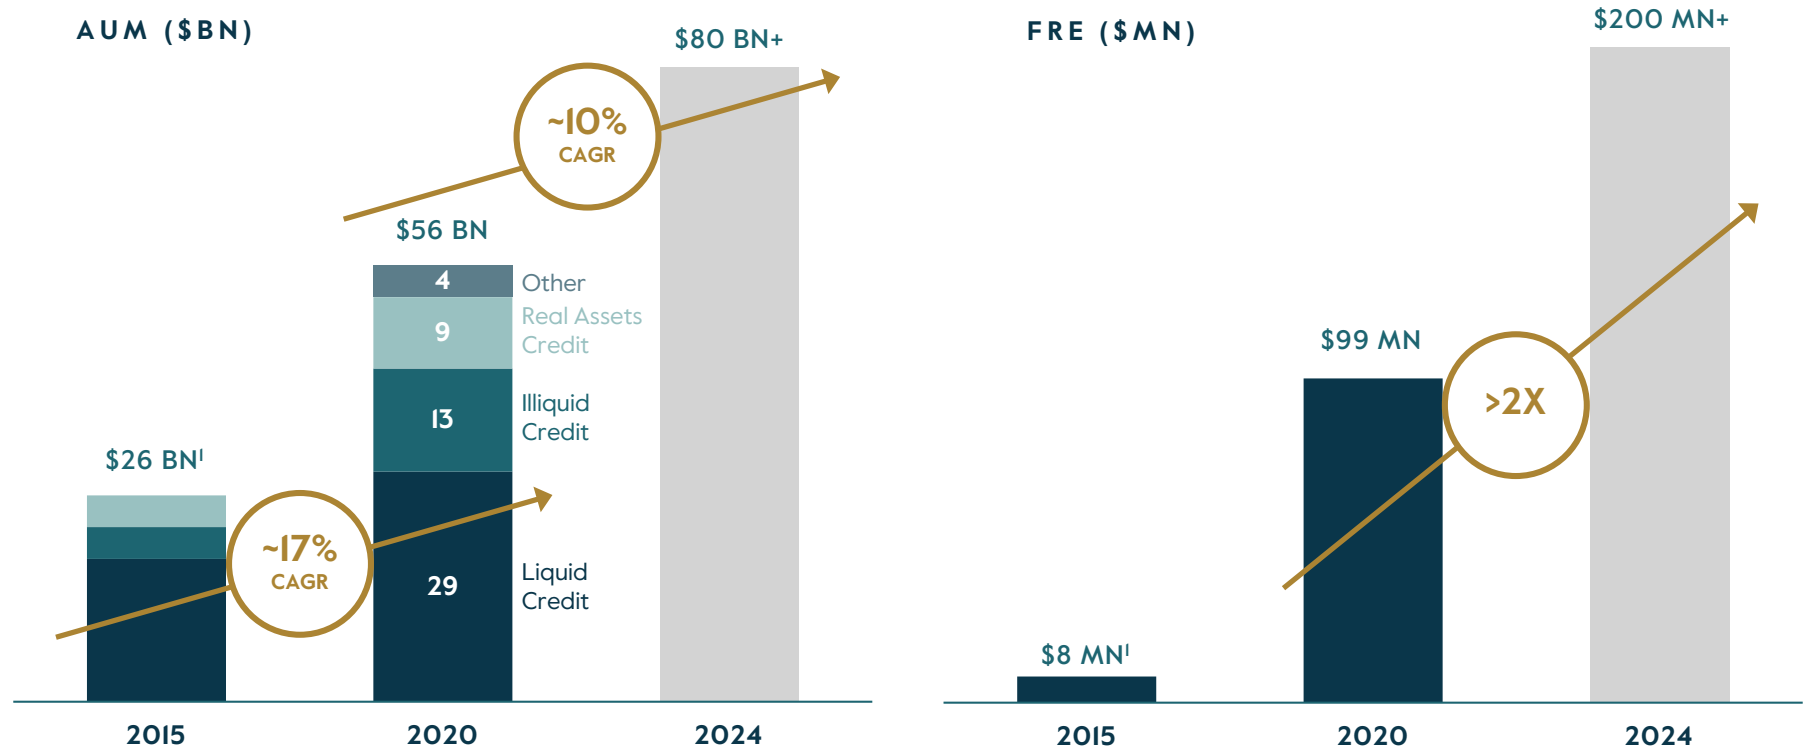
AUM ($BN)

$80 BN+

~10%
CAGR

$56 BN

4 Other

9 Real Assets Credit

13 Illiquid Credit

$26 BN$^1$

~17%
CAGR

29 Liquid Credit

2015

2020

2024

FRE ($MN)

$200 MN+

$99 MN

>2X

$8 MN$^1$

2015

2020

2024